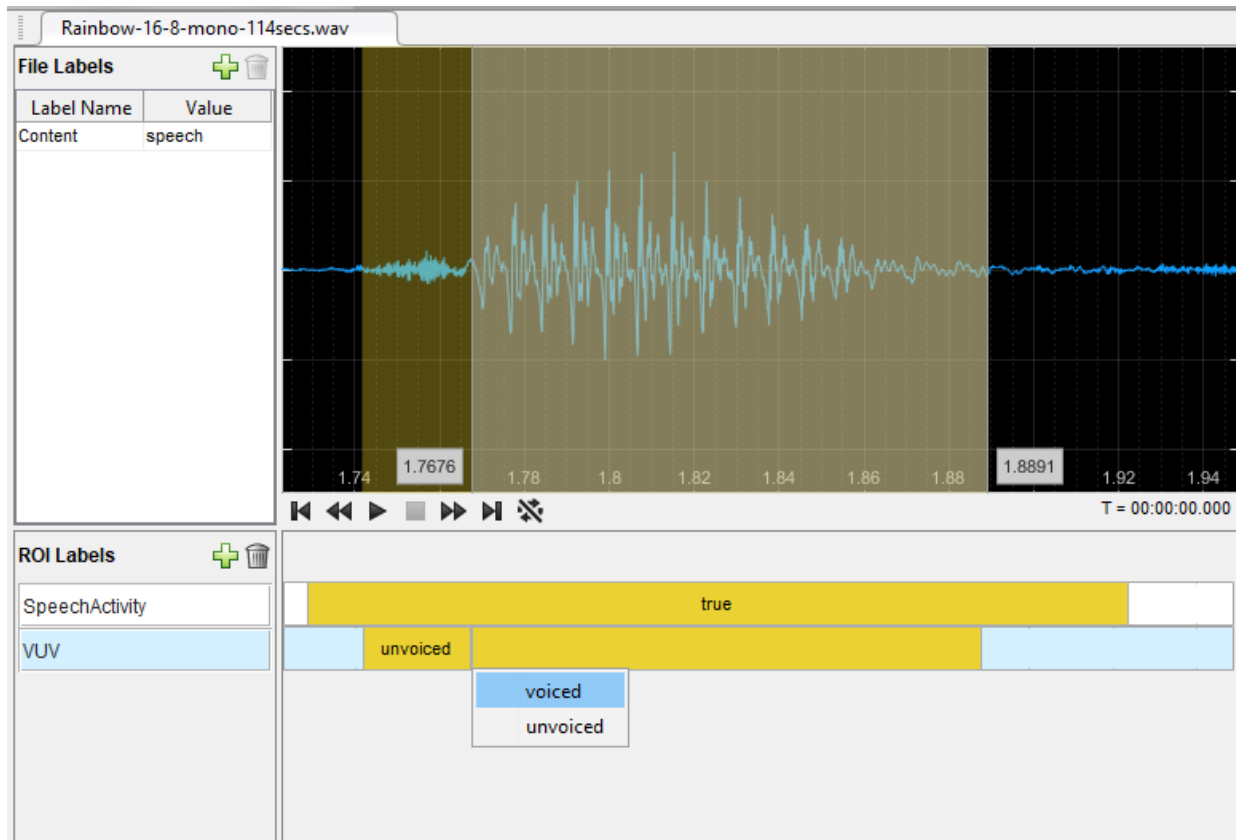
Rainbow-16-8-mono-114secs.wav

File Labels

| Label Name | Value |
|---|---|
| Content | speech |

1.74 1.7676 1.78 1.8 1.82 1.84 1.86 1.88 1.8891 1.92 1.94

T = 00:00:00.000

ROI Labels

SpeechActivity

VUV

true

unvoiced

voiced

unvoiced